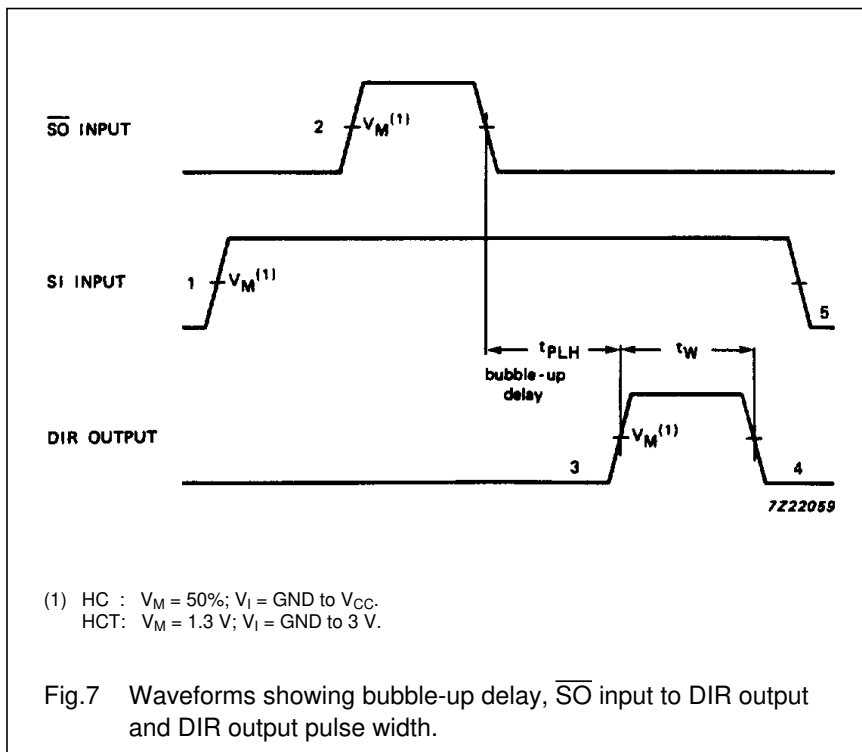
$\overline{SO}$ INPUT

2 $V_M^{(1)}$

SI INPUT

1 $V_M^{(1)}$

5

$t_{PLH}$

$t_W$

bubble-up delay

DIR OUTPUT

$V_M^{(1)}$

3

4

7Z22059

(1) HC : $V_M$ = 50%; $V_I$ = GND to $V_{CC}$.
HCT: $V_M$ = 1.3 V; $V_I$ = GND to 3 V.

Fig.7 Waveforms showing bubble-up delay, $\overline{SO}$ input to DIR output and DIR output pulse width.